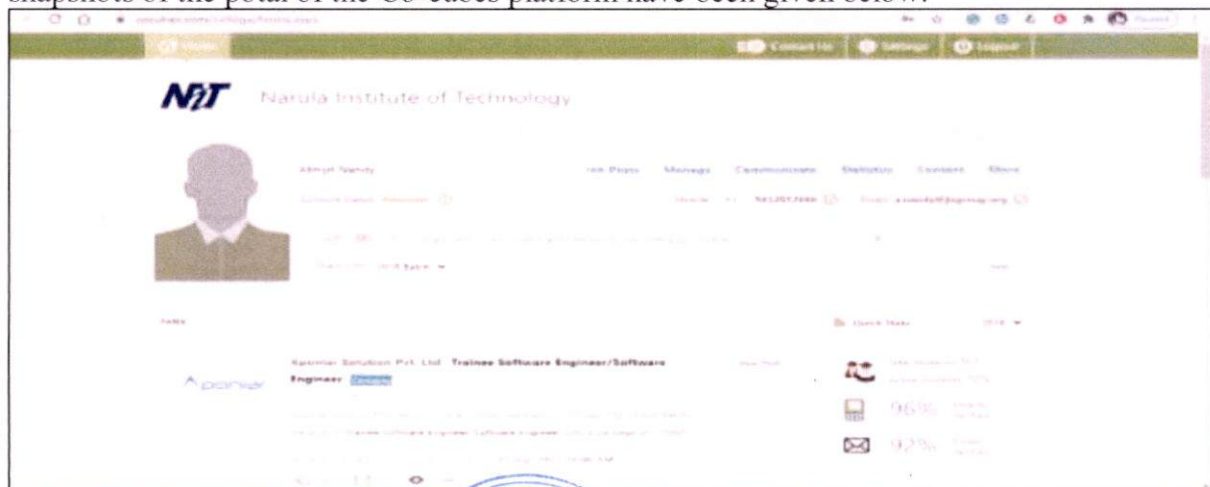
snapshots of the potal of the CU-cubes platform have been given below.

Home

Contact Us | Settings | Logout

NIT Narula Institute of Technology

Abhijit Nandy

Job Posts Manage Communicate Statistics Content Share

Mobile 9433017666 Email

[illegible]

Jobs

Quick Stats 2018

Apponsar Solution Pvt. Ltd. Trainee Software Engineer/Software Engineer

Apponsar

96%

92%

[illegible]